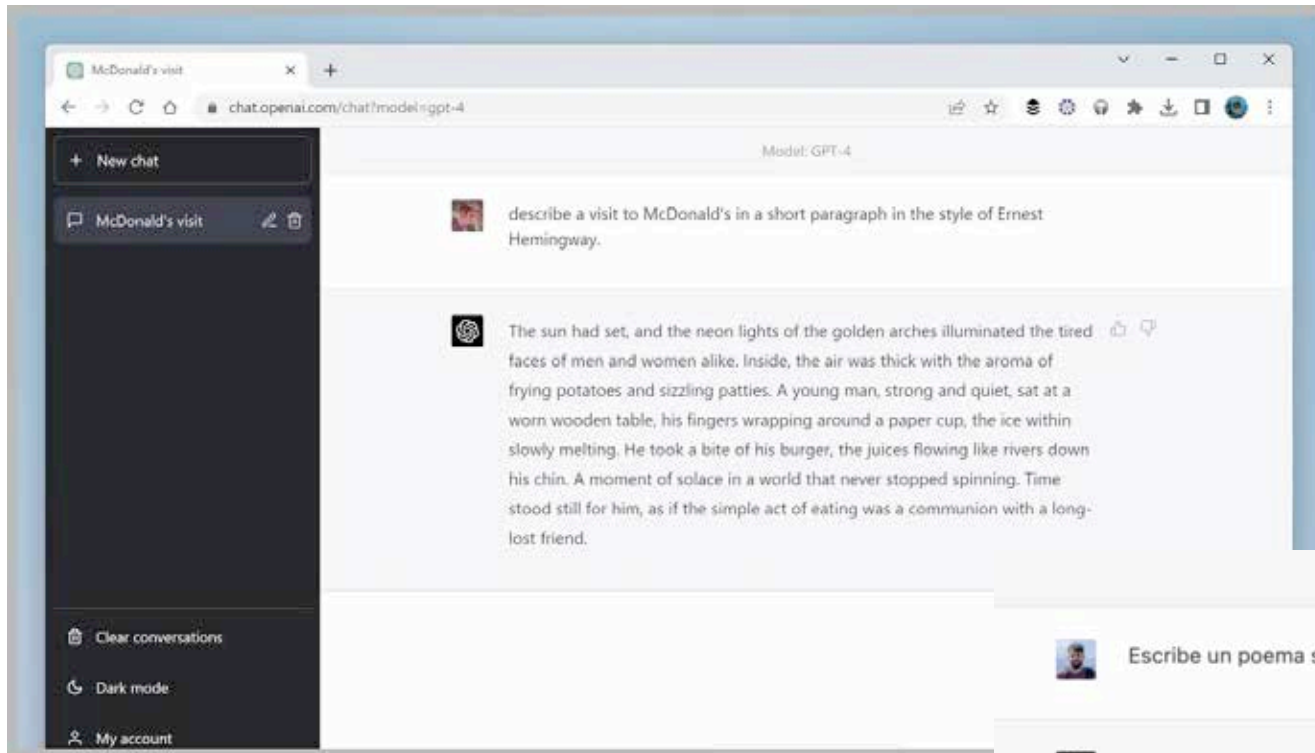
McDonald's visit

chat.openai.com/chat?model=gpt-4

+ New chat

McDonald's visit

Model: GPT-4

describe a visit to McDonald's in a short paragraph in the style of Ernest Hemingway.

The sun had set, and the neon lights of the golden arches illuminated the tired faces of men and women alike. Inside, the air was thick with the aroma of frying potatoes and sizzling patties. A young man, strong and quiet, sat at a worn wooden table, his fingers wrapping around a paper cup, the ice within slowly melting. He took a bite of his burger, the juices flowing like rivers down his chin. A moment of solace in a world that never stopped spinning. Time stood still for him, as if the simple act of eating was a communion with a long-lost friend.

Clear conversations

Dark mode

My account

Escribe un poema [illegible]